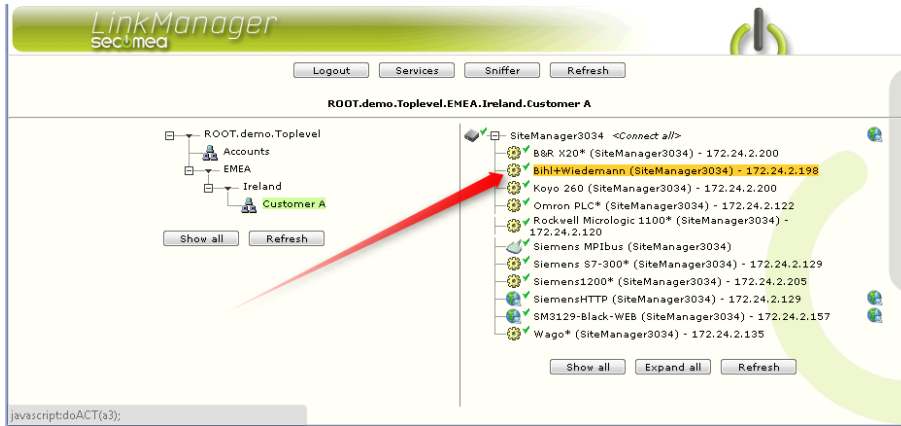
LinkManager
secomea

Logout Services Sniffer Refresh

ROOT.demo.Toplevel.EMEA.Ireland.Customer A

ROOT.demo.Toplevel
Accounts
EMEA
Ireland
Customer A

Show all Refresh

SiteManager3034 <Connect all>
B&R X20* (SiteManager3034) - 172.24.2.200
Bihl+Wiedemann (SiteManager3034) - 172.24.2.198
Koyo 260 (SiteManager3034) - 172.24.2.200
Omron PLC* (SiteManager3034) - 172.24.2.122
Rockwell Micrologic 1100* (SiteManager3034) - 172.24.2.120
Siemens MPIbus (SiteManager3034)
Siemens S7-300* (SiteManager3034) - 172.24.2.129
Siemens1200* (SiteManager3034) - 172.24.2.205
SiemensHTTP (SiteManager3034) - 172.24.2.129
SM3129-Black-WEB (SiteManager3034) - 172.24.2.157
Wago* (SiteManager3034) - 172.24.2.135

Show all Expand all Refresh

javascript:doACT(a3);